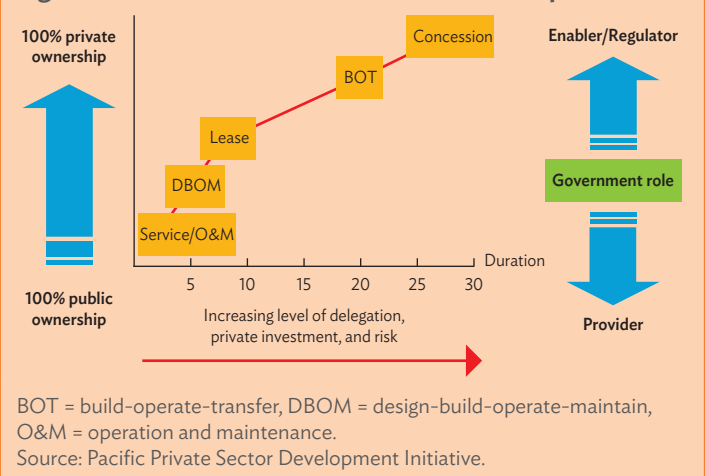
100% private ownership

Concession

Enabler/Regulator

BOT

Lease

DBOM

Government role

Service/O&M

Duration

5 10 15 20 25 30

100% public ownership

Increasing level of delegation, private investment, and risk

Provider

BOT = build-operate-transfer, DBOM = design-build-operate-maintain, O&M = operation and maintenance.
Source: Pacific Private Sector Development Initiative.